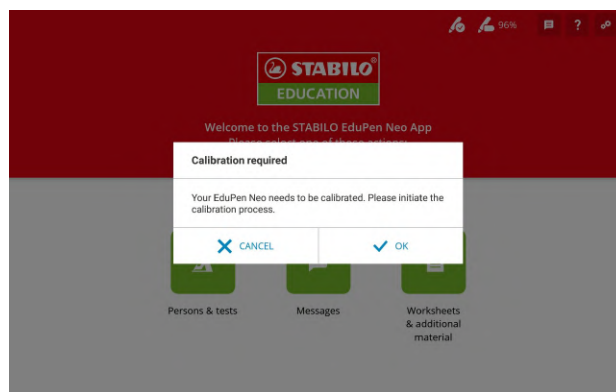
96%

STABILO®
EDUCATION

Welcome to the STABILO EduPen Neo App
Please select one of these actions

Calibration required

Your EduPen Neo needs to be calibrated. Please initiate the calibration process.

CANCEL

OK

Persons & tests

Messages

Worksheets & additional material